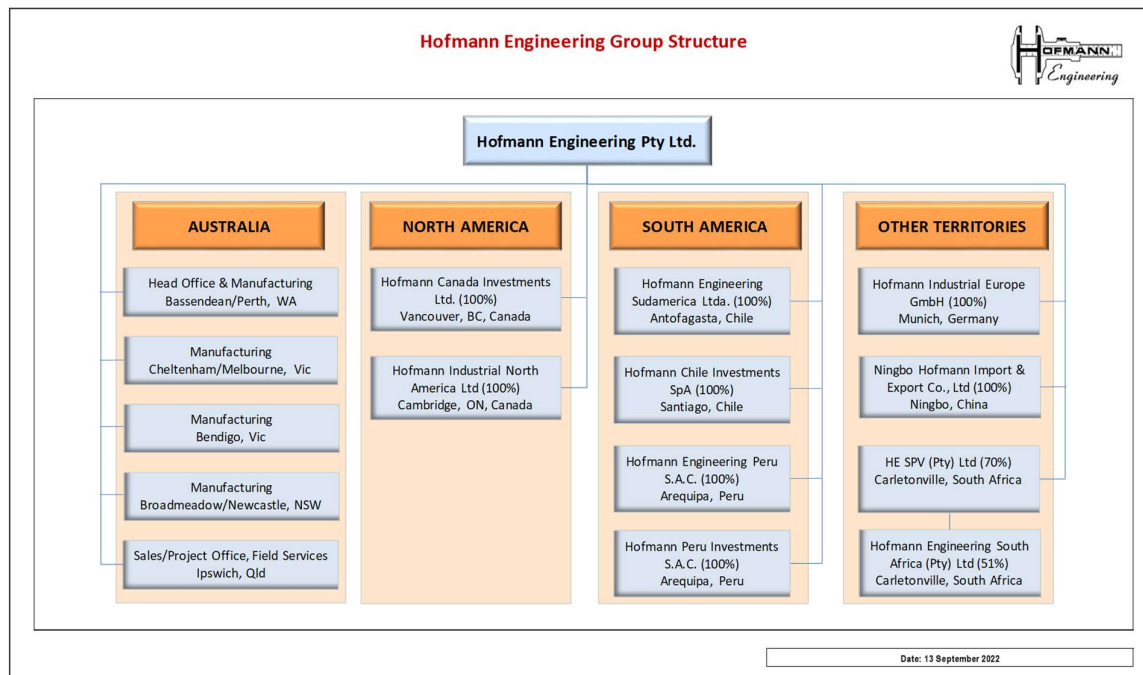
Hofmann Engineering Group Structure

HOFMANN Engineering

Hofmann Engineering Pty Ltd.

AUSTRALIA

Head Office & Manufacturing
Bassendean/Perth, WA

Manufacturing
Cheltenham/Melbourne, Vic

Manufacturing
Bendigo, Vic

Manufacturing
Broadmeadow/Newcastle, NSW

Sales/Project Office, Field Services
Ipswich, Qld

NORTH AMERICA

Hofmann Canada Investments Ltd. (100%)
Vancouver, BC, Canada

Hofmann Industrial North America Ltd (100%)
Cambridge, ON, Canada

SOUTH AMERICA

Hofmann Engineering Sudamerica Ltda. (100%)
Antofagasta, Chile

Hofmann Chile Investments SpA (100%)
Santiago, Chile

Hofmann Engineering Peru S.A.C. (100%)
Arequipa, Peru

Hofmann Peru Investments S.A.C. (100%)
Arequipa, Peru

OTHER TERRITORIES

Hofmann Industrial Europe GmbH (100%)
Munich, Germany

Ningbo Hofmann Import & Export Co., Ltd (100%)
Ningbo, China

HE SPV (Pty) Ltd (70%)
Carletonville, South Africa

Hofmann Engineering South Africa (Pty) Ltd (51%)
Carletonville, South Africa

Date: 13 September 2022